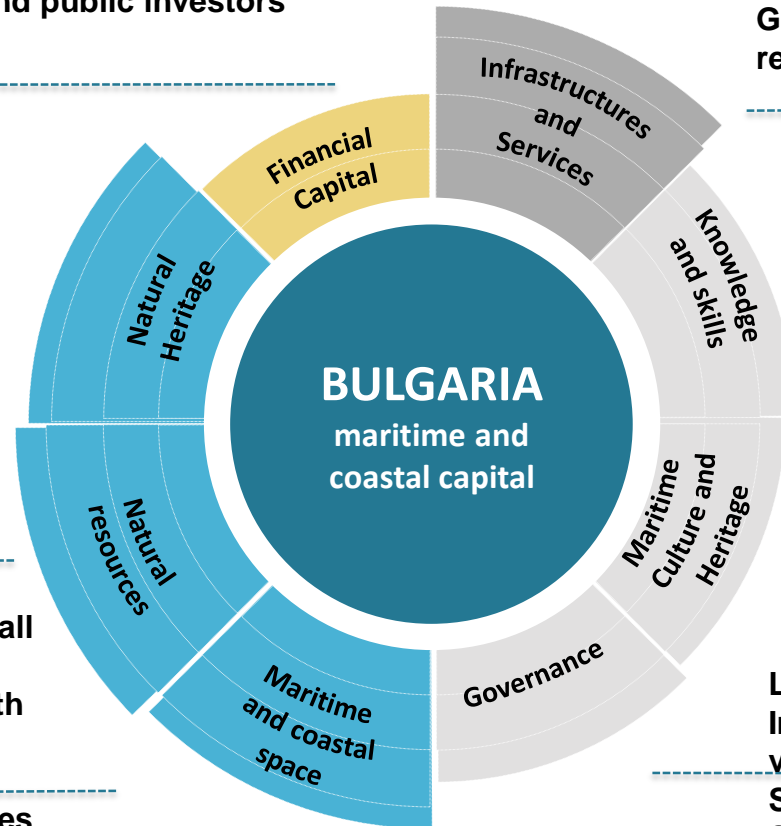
nd public investors

G
re

all

th

es

L
In
v
S

Financial Capital

Infrastructures and Services

Knowledge and skills

Natural Heritage

BULGARIA
maritime and coastal capital

Maritime Culture and Heritage

Natural resources

Maritime and coastal space

Governance